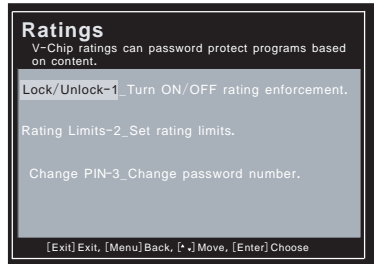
Ratings
V-Chip ratings can password protect programs based on content.

Lock/Unlock-1_Turn ON/OFF rating enforcement.

Rating Limits-2_Set rating limits.

Change PIN-3_Change password number.

[Exit] Exit, [Menu] Back, [•.] Move, [Enter] Choose